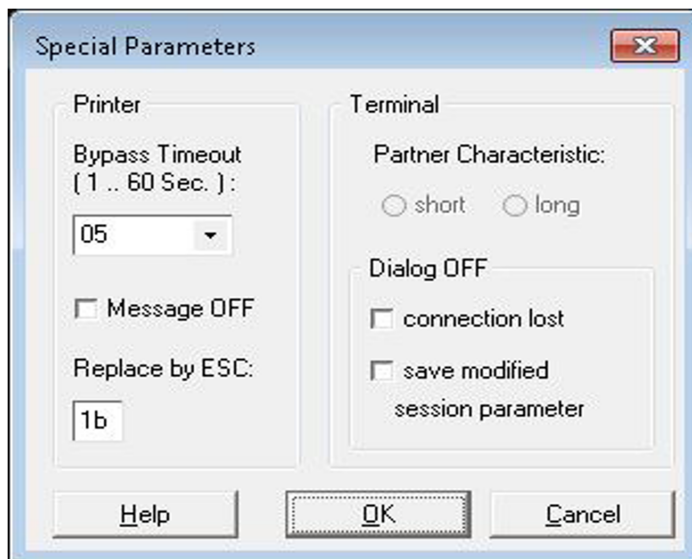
Special Parameters

Printer

Bypass Timeout
( 1 .. 60 Sec. ):

05

Message OFF

Replace by ESC:

1b

Terminal

Partner Characteristic:

short

long

Dialog OFF

connection lost

save modified session parameter

Help

OK

Cancel